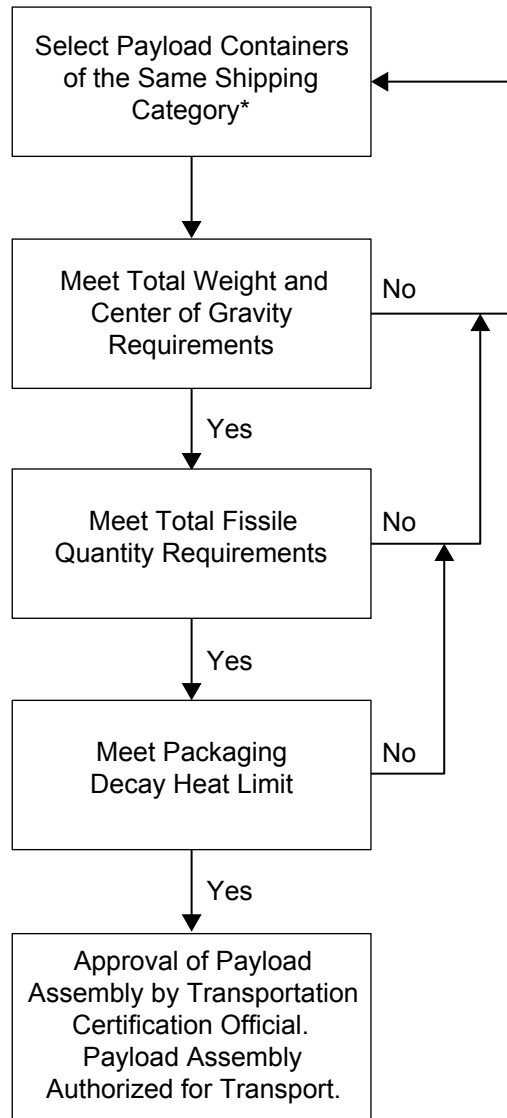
Select Payload Containers of the Same Shipping Category*

Meet Total Weight and Center of Gravity Requirements

No

Yes

Meet Total Fissile Quantity Requirements

No

Yes

Meet Packaging Decay Heat Limit

No

Yes

Approval of Payload Assembly by Transportation Certification Official. Payload Assembly Authorized for Transport.